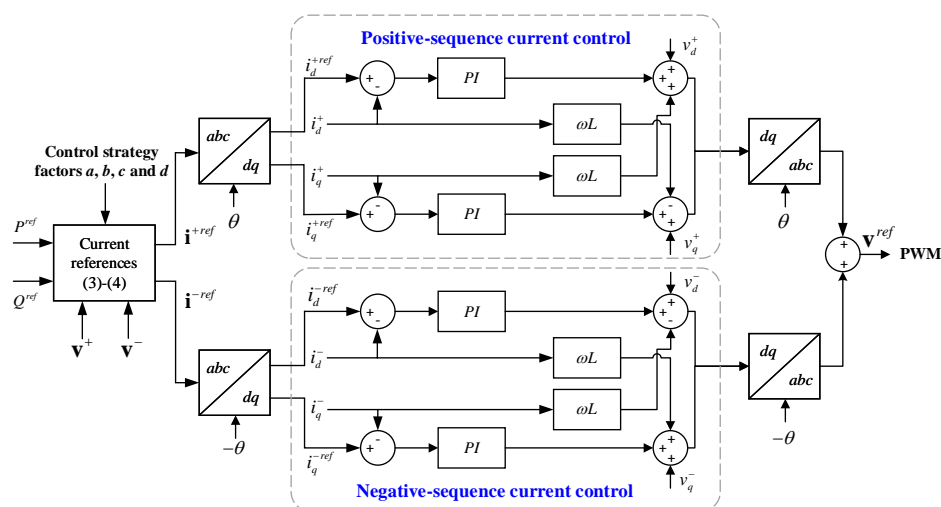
Positive-sequence current control

$v_d^+$

$i_d^{+ref}$

+

-

$PI$

+

+

+

$i_d^+$

$\omega L$

$i_q^+$

$\omega L$

$i_q^{+ref}$

-

+

$PI$

+

-

+

$v_q^+$

Control strategy factors $a$, $b$, $c$ and $d$

$abc$

$dq$

$\theta$

$dq$

$abc$

$\theta$

$P^{ref}$

Current references (3)-(4)

$\mathbf{i}^{+ref}$

$\mathbf{i}^{-ref}$

$Q^{ref}$

$\mathbf{v}^+$

$\mathbf{v}^-$

+

+

$\mathbf{v}^{ref}$

PWM

$v_d^-$

$i_d^{-ref}$

+

-

$PI$

+

+

+

$i_d^-$

$\omega L$

$abc$

$dq$

$-\theta$

$i_q^-$

$\omega L$

$dq$

$abc$

$-\theta$

$i_q^{-ref}$

-

+

$PI$

+

-

+

$v_q^-$

Negative-sequence current control